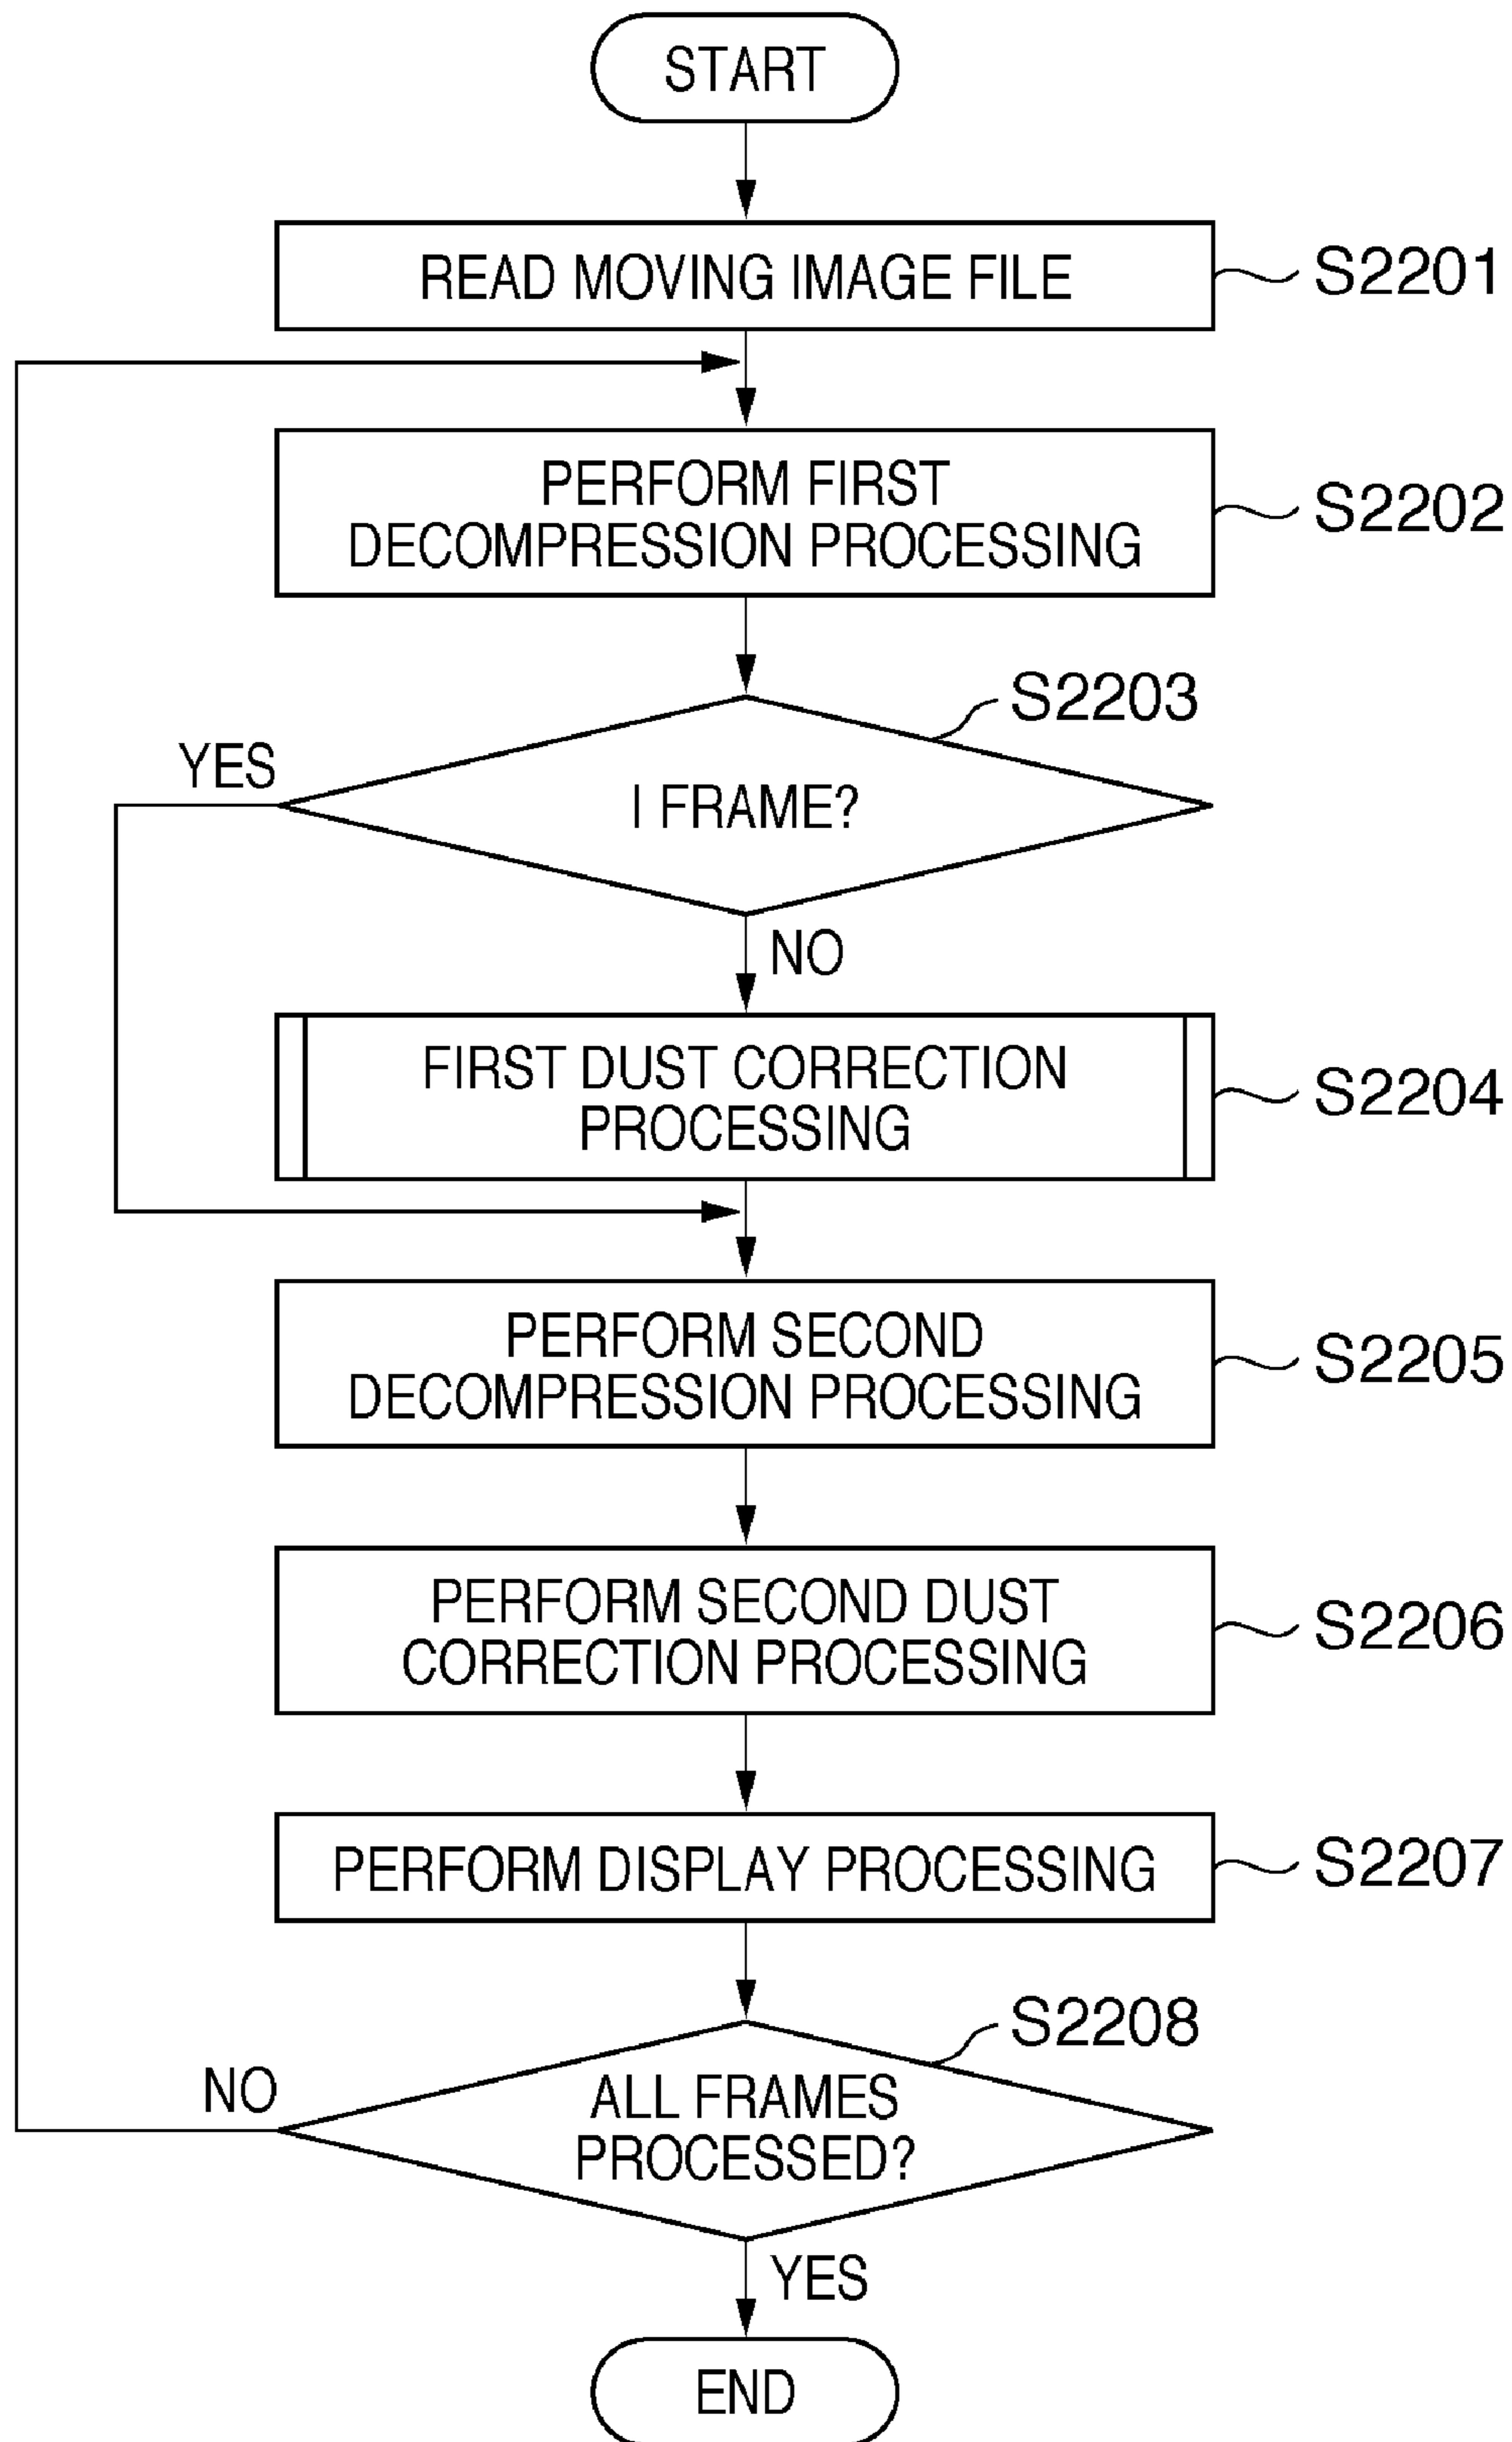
START

READ MOVING IMAGE FILE

S2201

PERFORM FIRST DECOMPRESSION PROCESSING

S2202

S2203

YES

I FRAME?

NO

FIRST DUST CORRECTION PROCESSING

S2204

PERFORM SECOND DECOMPRESSION PROCESSING

S2205

PERFORM SECOND DUST CORRECTION PROCESSING

S2206

PERFORM DISPLAY PROCESSING

S2207

S2208

NO

ALL FRAMES PROCESSED?

YES

END